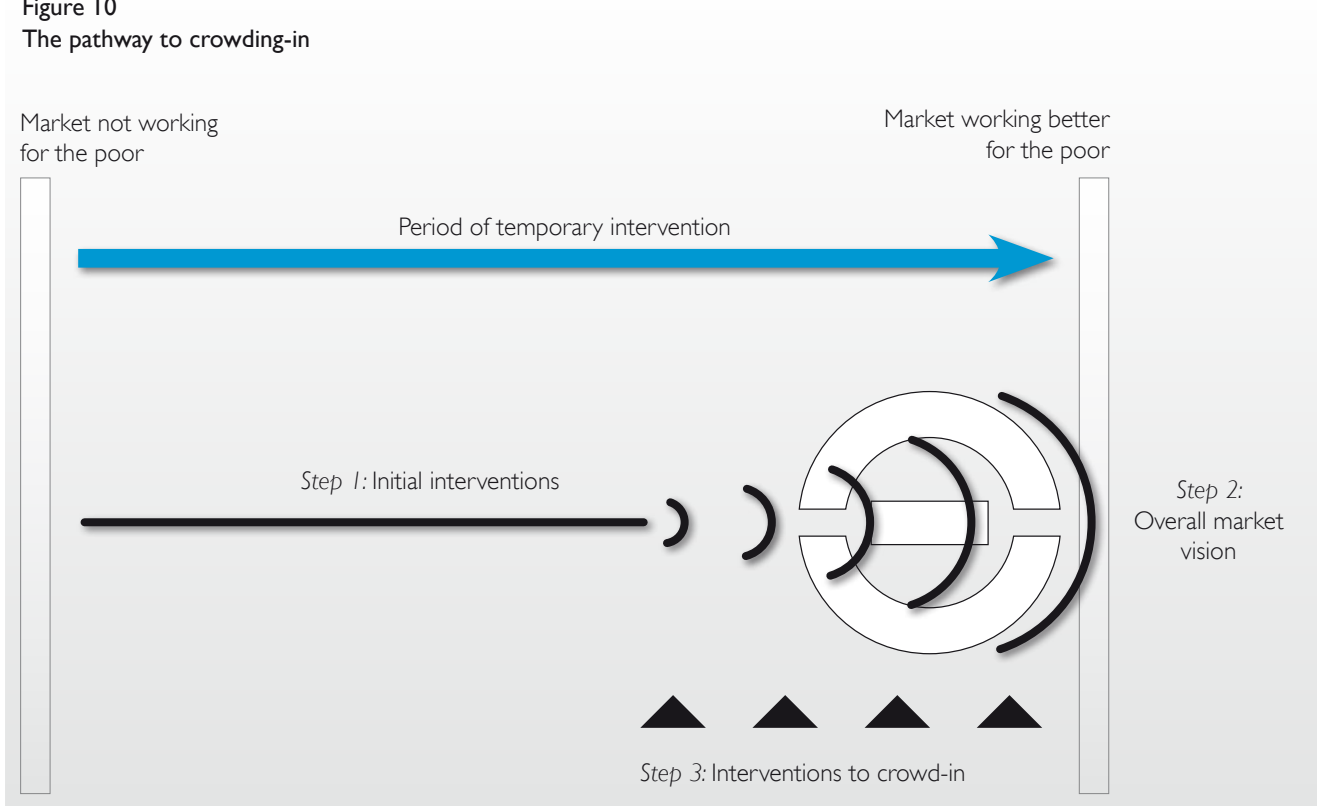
Figure 10
The pathway to crowding-in

Market not working for the poor

Market working better for the poor

Period of temporary intervention

Step 1: Initial interventions

Step 2: Overall market vision

Step 3: Interventions to crowd-in